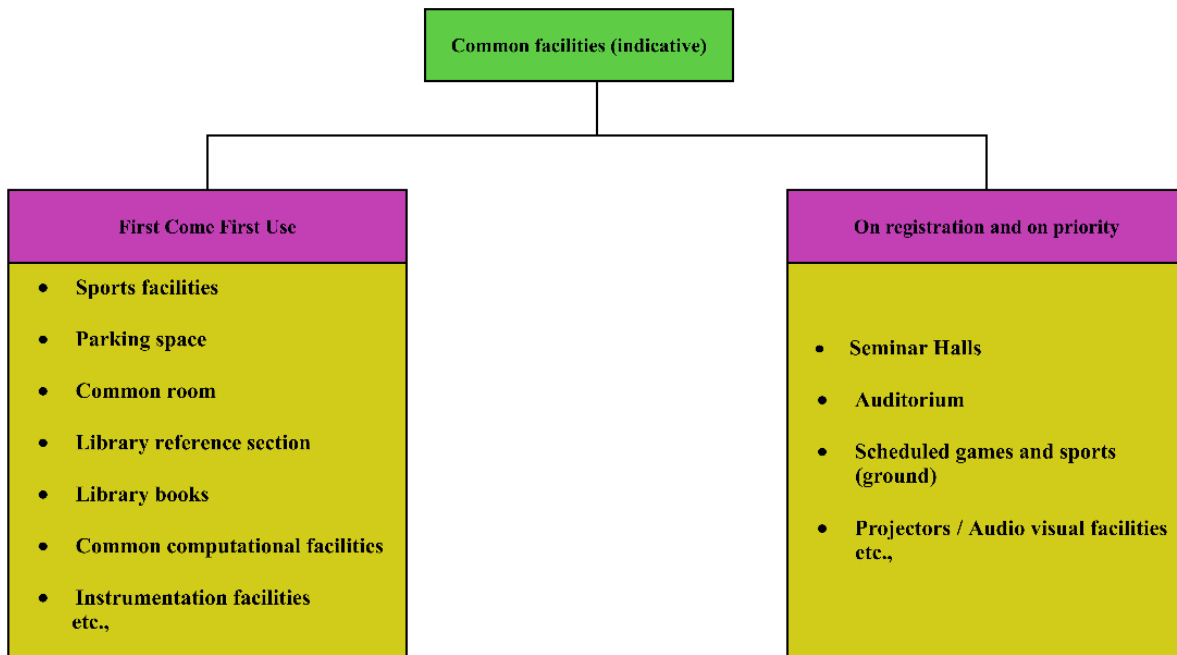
Common facilities (indicative)

First Come First Use

- Sports facilities
- Parking space
- Common room
- Library reference section
- Library books
- Common computational facilities
- Instrumentation facilities etc.,

On registration and on priority

- Seminar Halls
- Auditorium
- Scheduled games and sports (ground)
- Projectors / Audio visual facilities etc.,